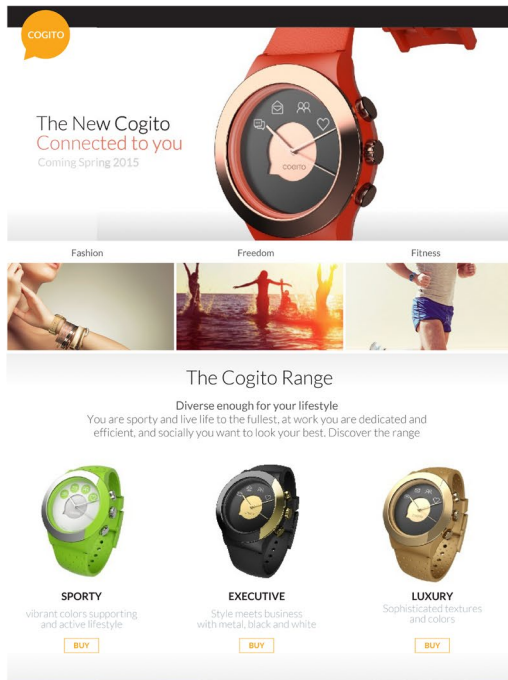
COGITO

The New Cogito
Connected to you
Coming Spring 2015

COGITO

Fashion

Freedom

Fitness

The Cogito Range

Diverse enough for your lifestyle
You are sporty and live life to the fullest, at work you are dedicated and efficient, and socially you want to look your best. Discover the range

SPORTY
vibrant colors supporting and active lifestyle
BUY

EXECUTIVE
Style meets business with metal, black and white
BUY

LUXURY
Sophisticated textures and colors
BUY